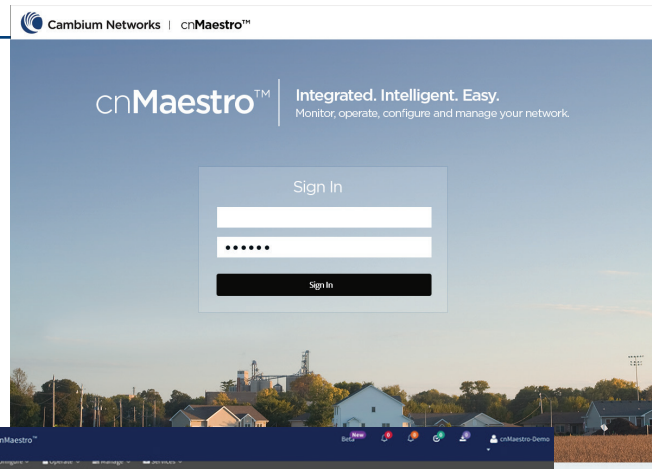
Cambium Networks | cnMaestro™

cnMaestro™ Integrated. Intelligent. Easy.
Monitor, operate, configure and manage your network.

Sign In

••••••

Sign In

cnMaestro™

New
Beta

cnMaestro-Demo

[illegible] Operate Manage Services